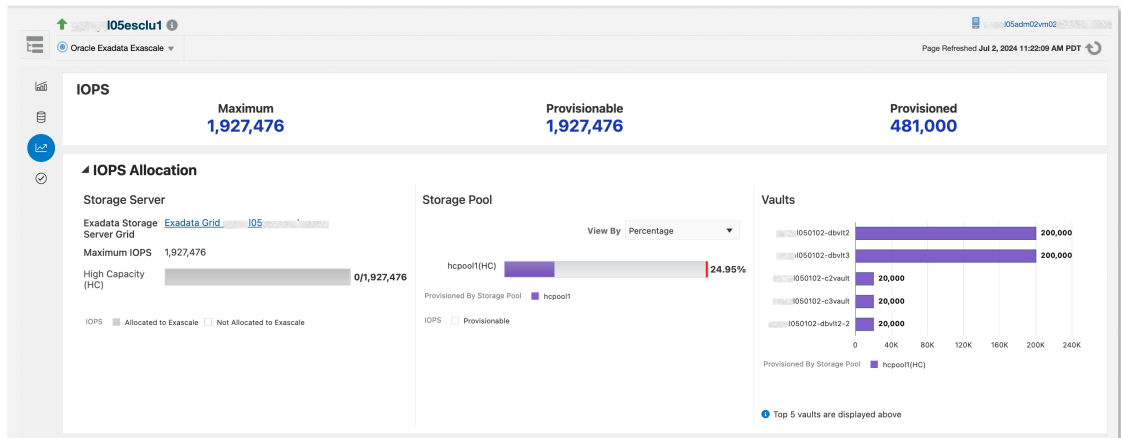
l05esclu1

l05adm02vm02

Oracle Exadata Exascale

Page Refreshed Jul 2, 2024 11:22:09 AM PDT

IOPS

Maximum
1,927,476

Provisionable
1,927,476

Provisioned
481,000

IOPS Allocation

Storage Server

Exadata Storage Server Grid
Exadata Grid l05

Maximum IOPS 1,927,476

High Capacity (HC)
0/1,927,476

IOPS Allocated to Exascale Not Allocated to Exascale

Storage Pool

View By Percentage

hcpool1(HC)
24.95%

Provisioned By Storage Pool hcpool1

IOPS Provisionable

Vaults

l050102-dbvlt2 200,000
l050102-dbvlt3 200,000
l050102-c2vault 20,000
l050102-c3vault 20,000
l050102-dbvlt2-2 20,000

0 40K 80K 120K 160K 200K 240K

Provisioned By Storage Pool hcpool1(HC)

Top 5 vaults are displayed above